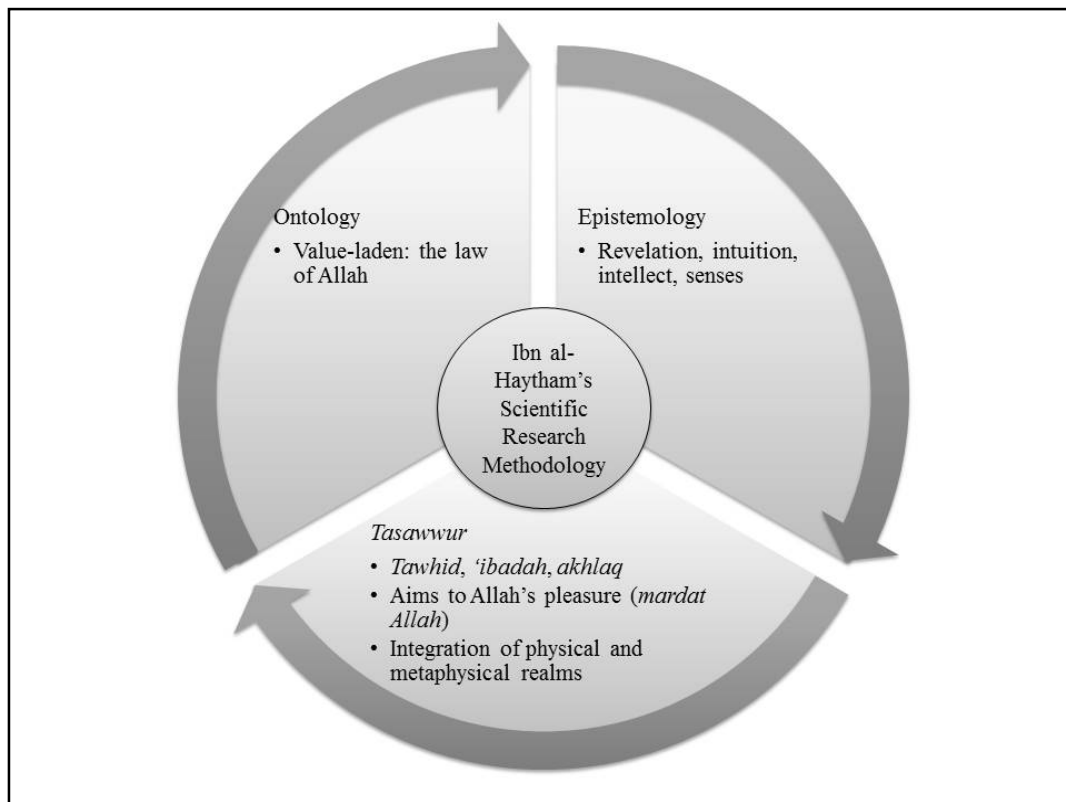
Ontology

• Value-laden: the law of Allah

Epistemology

• Revelation, intuition, intellect, senses

Ibn al-Haytham's Scientific Research Methodology

*Tasawwur*

• *Tawhid*, *'ibadah*, *akhlaq*
• Aims to Allah's pleasure (*mardat Allah*)
• Integration of physical and metaphysical realms